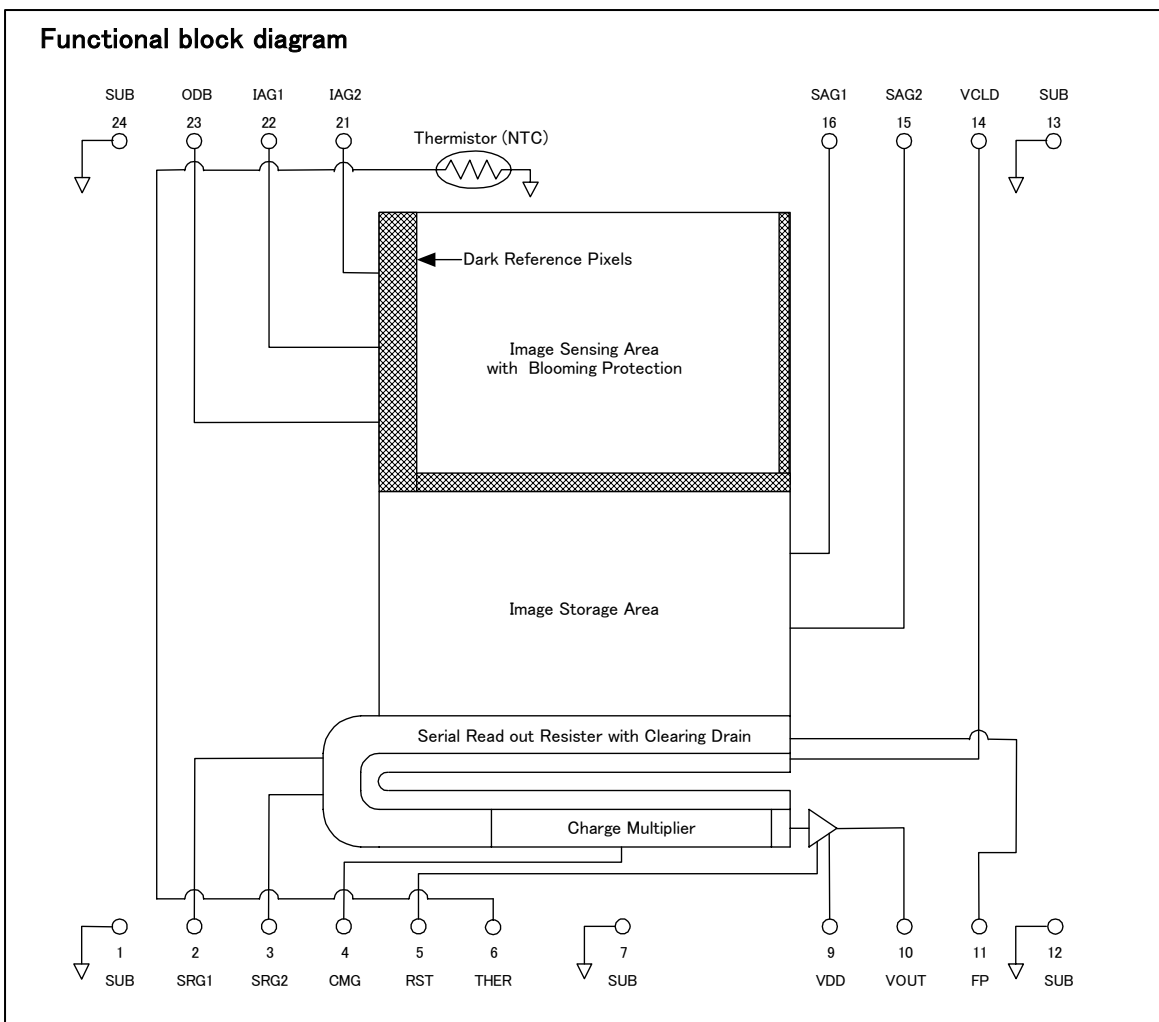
Functional block diagram

SUB 24
ODB 23
IAG1 22
IAG2 21
Thermistor (NTC)
SAG1 16
SAG2 15
VCLD 14
SUB 13

Dark Reference Pixels

Image Sensing Area with Blooming Protection

Image Storage Area

Serial Read out Resister with Clearing Drain

Charge Multiplier

1 SUB
2 SRG1
3 SRG2
4 CMG
5 RST
6 THER
7 SUB
9 VDD
10 VOUT
11 FP
12 SUB